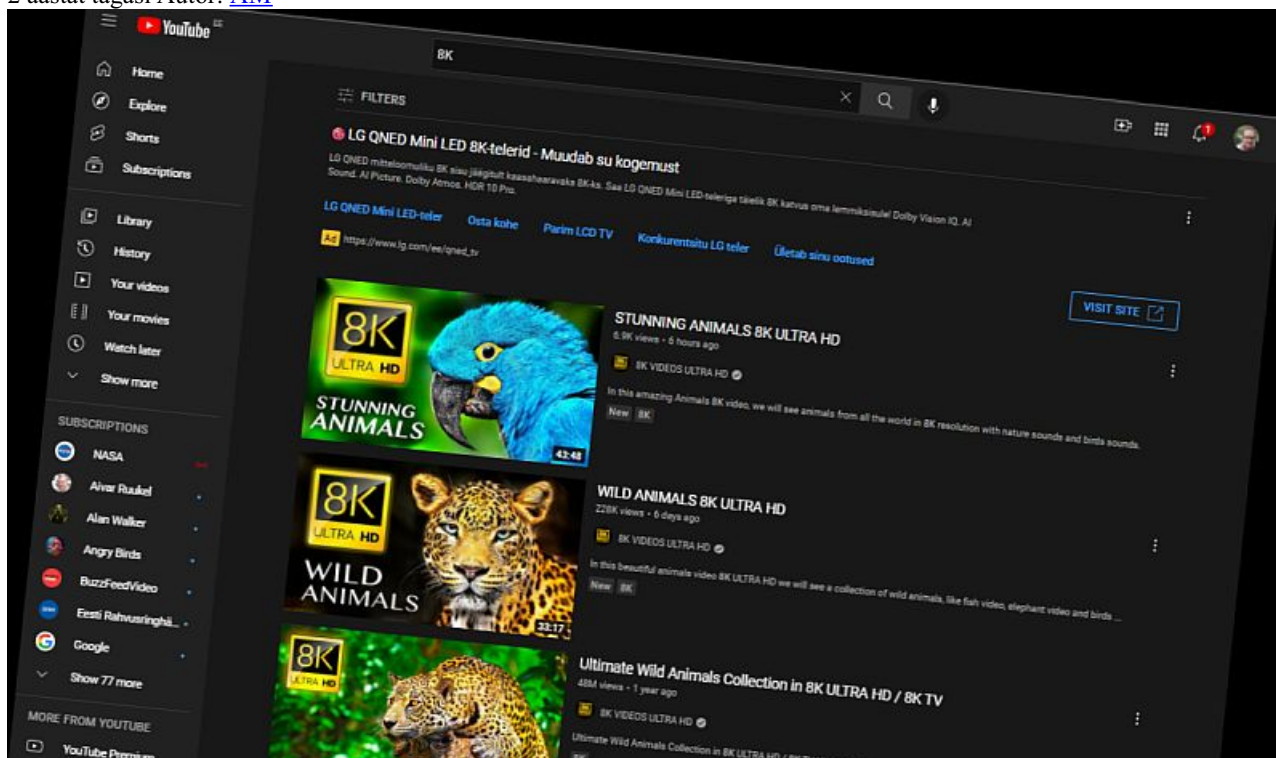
2 aastat tagasi Autor: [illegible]

YouTube EE

8K

FILTERS

Home
Explore
Shorts
Subscriptions
Library
History
Your videos
Your movies
Watch later
Show more

SUBSCRIPTIONS
NASA
Aivar Ruukel
Alan Walker
Angry Birds
BuzzFeedVideo
Eesti Rahvusringhä...
Google
Show 77 more

MORE FROM YOUTUBE
YouTube Premium

LG QNED Mini LED 8K-telerid - Muudab su kogemust

LG QNED mitteloomulik 8K sisu jäägitult kaasahaaravaks 8K-ks. Saa LG QNED Mini LED-teleriga täielik 8K katvus oma lemmiksisule! Dolby Vision IQ. AI Sound. AI Picture. Dolby Atmos. HDR 10 Pro.

LG QNED Mini LED-teler
Osta kohe
Parim LCD TV
Konkurentsitu LG teler
Ületab sinu ootused

Ad https://www.lg.com/ee/qned_tv

VISIT SITE

8K ULTRA HD STUNNING ANIMALS 43:48

STUNNING ANIMALS 8K ULTRA HD
6.9K views • 6 hours ago
8K VIDEOS ULTRA HD
In this amazing Animals 8K video, we will see animals from all the world in 8K resolution with nature sounds and birds sounds.
New 8K

8K ULTRA HD WILD ANIMALS 33:17

WILD ANIMALS 8K ULTRA HD
228K views • 6 days ago
8K VIDEOS ULTRA HD
In this beautiful animals video 8K ULTRA HD we will see a collection of wild animals, like fish video, elephant video and birds ...
New 8K

8K ULTRA HD

Ultimate Wild Animals Collection in 8K ULTRA HD / 8K TV
48M views • 1 year ago
8K VIDEOS ULTRA HD
Ultimate Wild Animals Collection in 8K ULTRA HD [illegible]